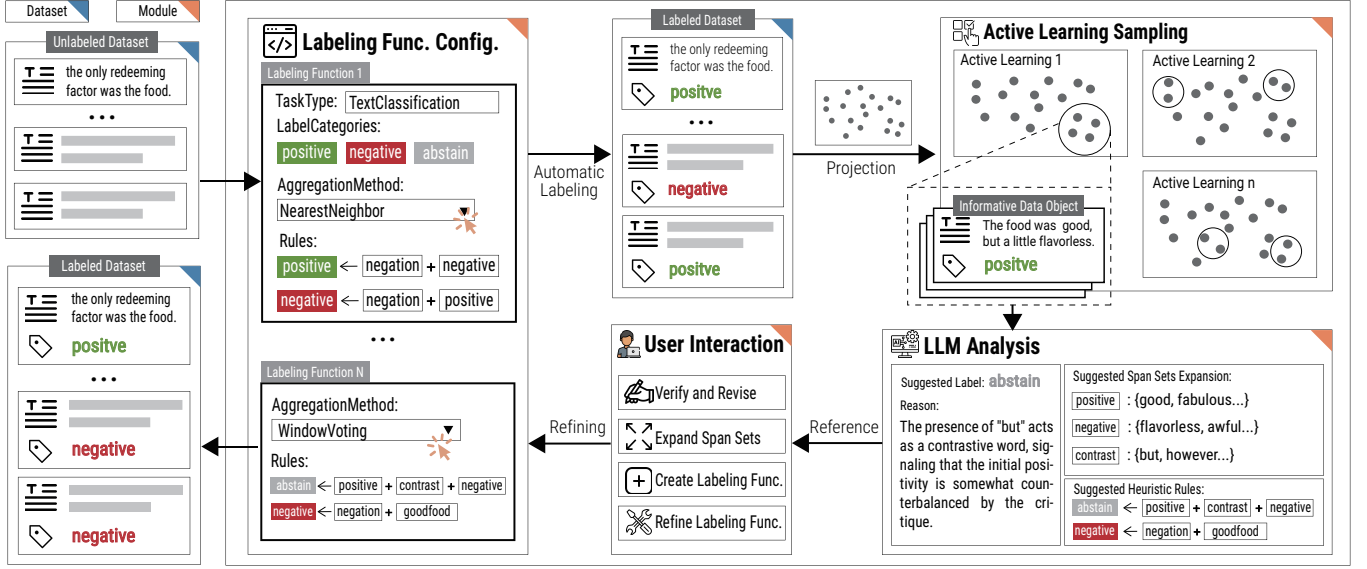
Dataset Module

Unlabeled Dataset
the only redeeming factor was the food.
• • •

Labeled Dataset
the only redeeming factor was the food.
positve
• • •
negative
negative

Labeling Func. Config.
Labeling Function 1
TaskType: TextClassification
LabelCategories:
positive negative abstain
AggregationMethod:
NearestNeighbor
Rules:
positive ← negation + negative
negative ← negation + positive
• • •
Labeling Function N
AggregationMethod:
WindowVoting
Rules:
abstain ← positive + contrast + negative
negative ← negation + goodfood

Automatic Labeling

Labeled Dataset
the only redeeming factor was the food.
positve
• • •
negative
positve

Projection

Active Learning Sampling
Active Learning 1
Active Learning 2
Active Learning n
Informative Data Object
The food was good, but a little flavorless.
positve

LLM Analysis
Suggested Label: abstain
Reason:
The presence of "but" acts as a contrastive word, signaling that the initial positivity is somewhat counterbalanced by the critique.
Suggested Span Sets Expansion:
positive : {good, fabulous...}
negative : {flavorless, awful...}
contrast : {but, however...}
Suggested Heuristic Rules:
abstain ← positive + contrast + negative
negative ← negation + goodfood

Reference

User Interaction
Verify and Revise
Expand Span Sets
Create Labeling Func.
Refine Labeling Func.

Refining